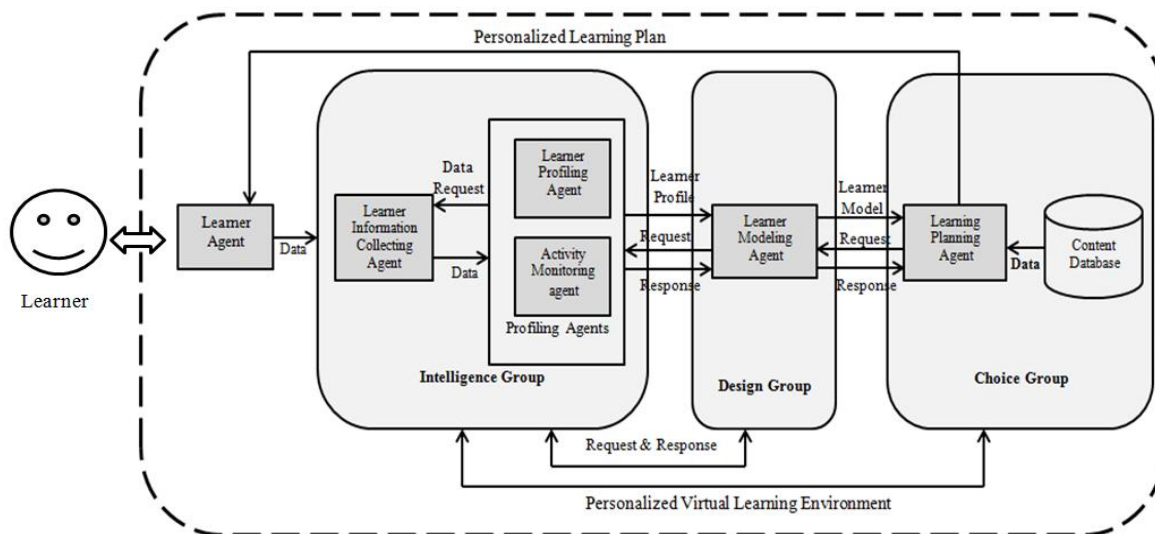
Personalized Learning Plan

Learner

Learner Agent

Data

Learner Information Collecting Agent

Data Request

Data

Learner Profiling Agent

Activity Monitoring agent

Profiling Agents

Intelligence Group

Learner Profile

Request

Response

Learner Modeling Agent

Design Group

Learner Model

Request

Response

Learning Planning Agent

Data

Content Database

Choice Group

Request & Response

Personalized Virtual Learning Environment